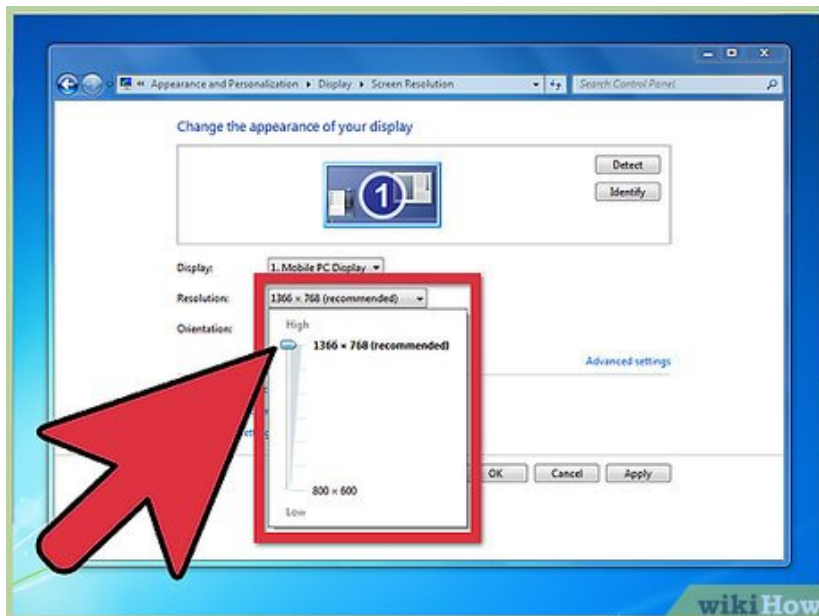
« Appearance and Personalization ▸ Display ▸ Screen Resolution

Search Control Panel

Change the appearance of your display

Detect

Identify

1

Display: 1. Mobile PC Display

Resolution: 1366 × 768 (recommended)

Orientation:

High

1366 × 768 (recommended)

800 × 600

Low

Advanced settings

OK

Cancel

Apply

wikiHow